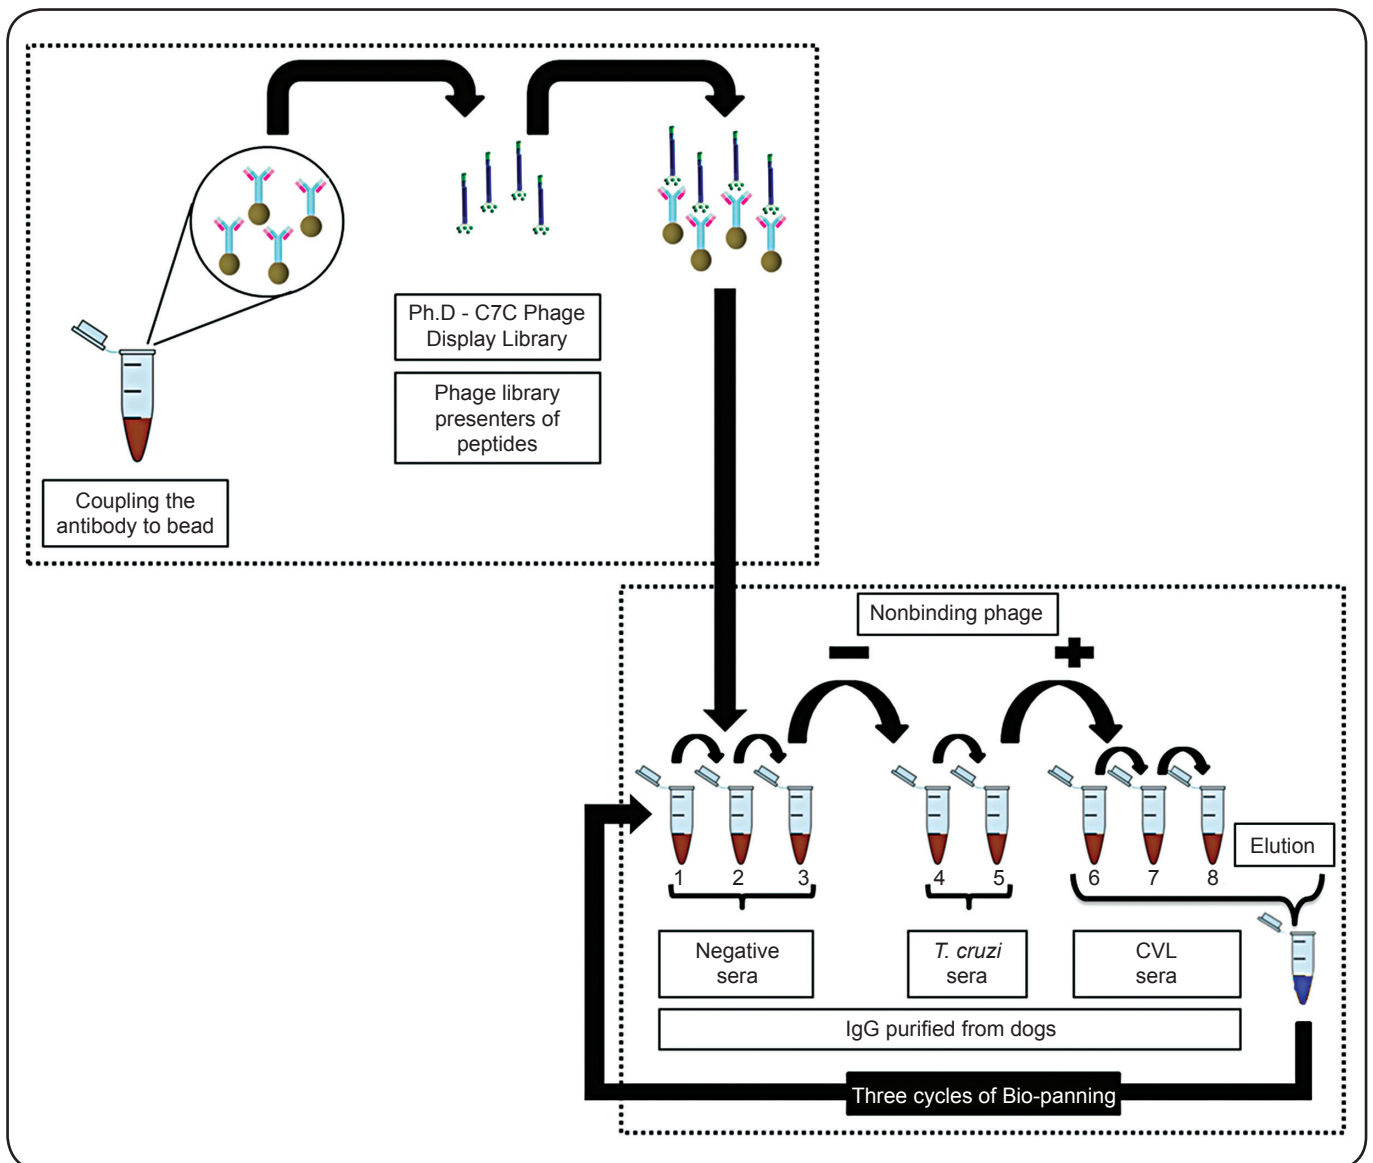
Ph.D - C7C Phage Display Library

Phage library presenters of peptides

Coupling the antibody to bead

Nonbinding phage

−

+

1 2 3

4 5

6 7 8

Elution

Negative sera

*T. cruzi* sera

CVL sera

IgG purified from dogs

Three cycles of Bio-panning